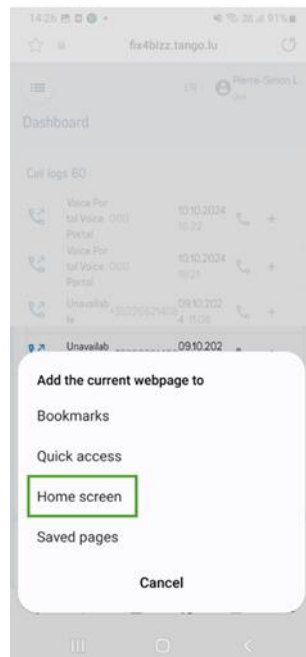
14:26

fix4bizz.tango.lu

EN Pierre-Simon L.

Dashboard

Call logs 60

Voice Portal Voice Portal 10.10.2024 10:22

Voice Portal Voice Portal 10.10.2024 10:21

Unavailable +35226621439 09.10.2024 11:08

Unavailable 09.10.202

Add the current webpage to

Bookmarks

Quick access

Home screen

Saved pages

Cancel